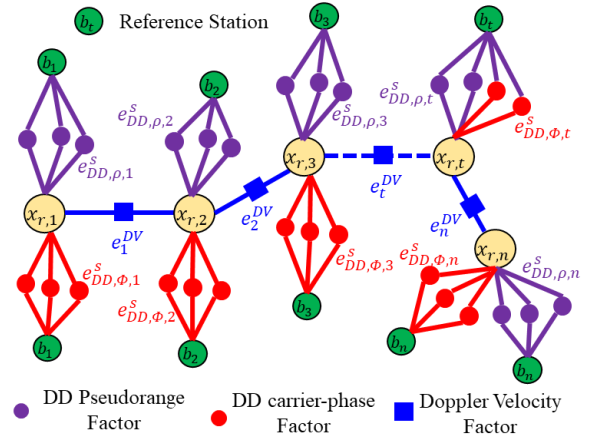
$b_t$ Reference Station

$b_1$

$b_2$

$b_3$

$b_t$

$e^s_{DD,\rho,2}$

$e^s_{DD,\rho,3}$

$e^s_{DD,\rho,t}$

$e^s_{DD,\Phi,t}$

$e^s_{DD,\rho,1}$

$x_{r,1}$

$x_{r,2}$

$x_{r,3}$

$x_{r,t}$

$e^{DV}_t$

$e^{DV}_2$

$e^{DV}_1$

$e^{DV}_n$

$x_{r,n}$

$e^s_{DD,\Phi,1}$

$e^s_{DD,\Phi,3}$

$e^s_{DD,\Phi,n}$

$e^s_{DD,\rho,n}$

$e^s_{DD,\Phi,2}$

$b_1$

$b_2$

$b_3$

$b_n$

$b_n$

DD Pseudorange Factor

DD carrier-phase Factor

Doppler Velocity Factor